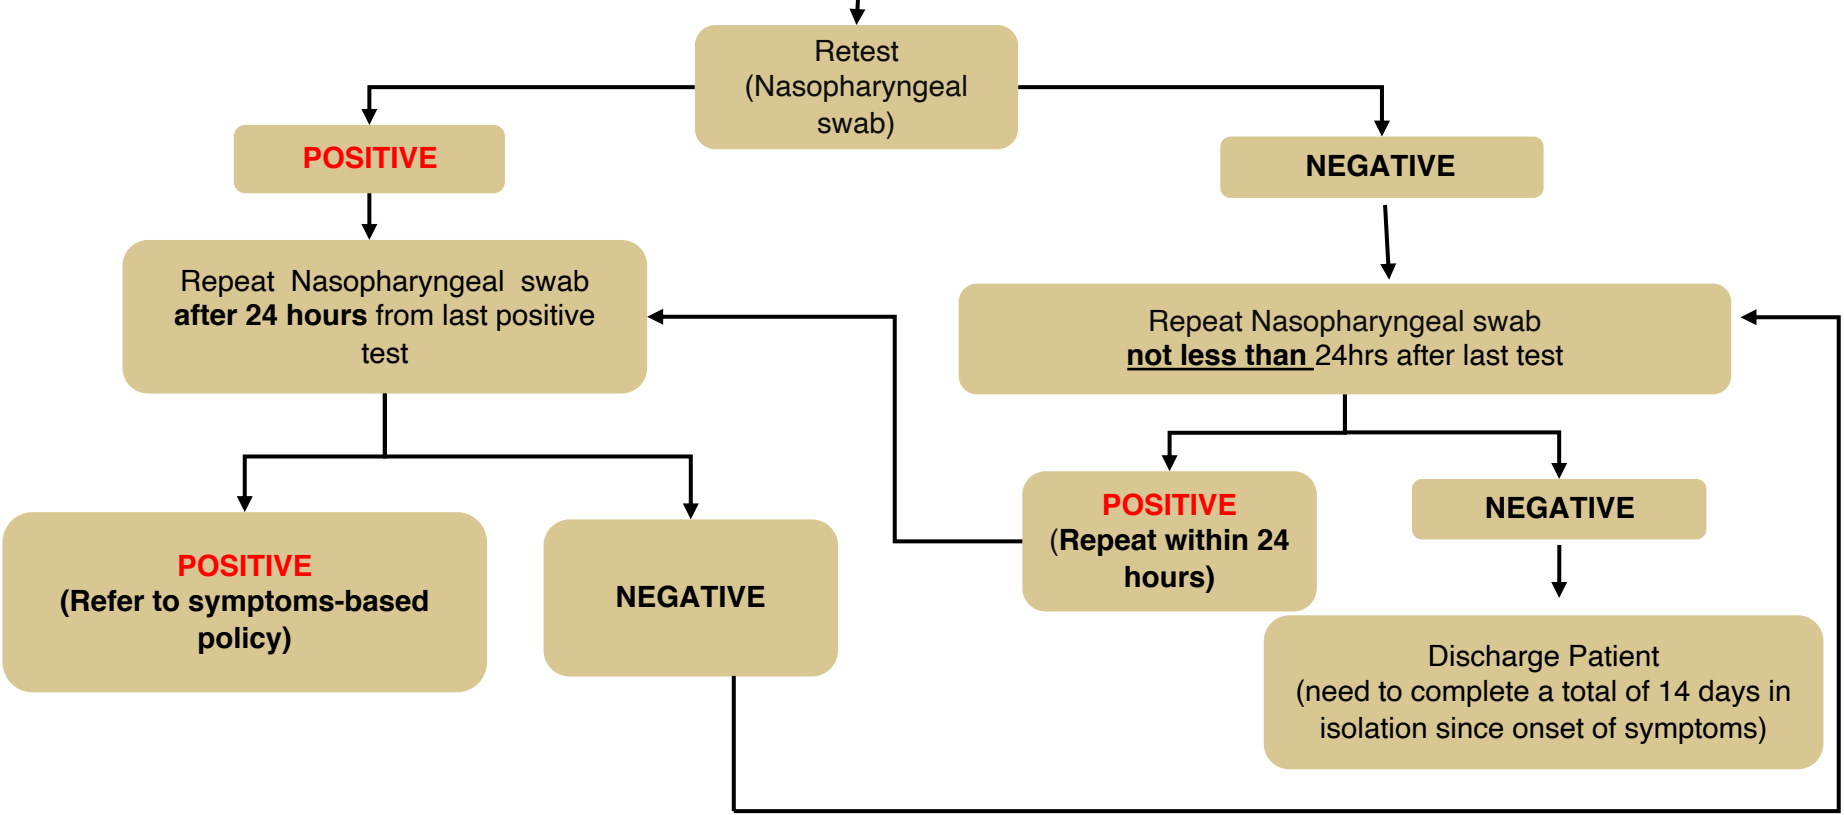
Retest
(Nasopharyngeal swab)

POSITIVE

NEGATIVE

Repeat Nasopharyngeal swab **after 24 hours** from last positive test

Repeat Nasopharyngeal swab **not less than** 24hrs after last test

POSITIVE
(Refer to symptoms-based policy)

NEGATIVE

POSITIVE
(Repeat within 24 hours)

NEGATIVE

Discharge Patient
(need to complete a total of 14 days in isolation since onset of symptoms)